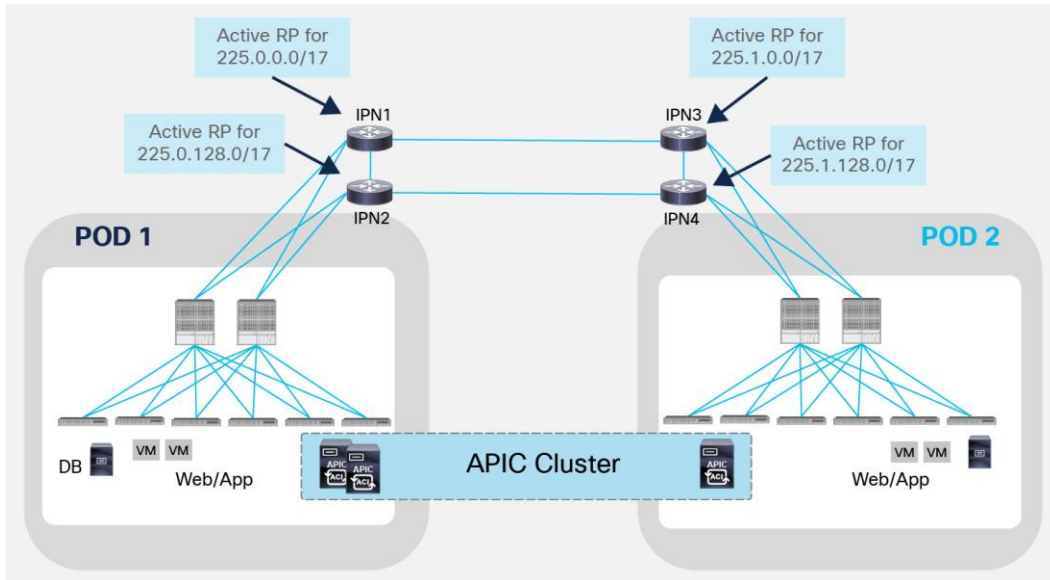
Active RP for 225.0.0.0/17

Active RP for 225.1.0.0/17

Active RP for 225.0.128.0/17

Active RP for 225.1.128.0/17

IPN1

IPN3

IPN2

IPN4

POD 1

POD 2

DB

VM VM

Web/App

APIC ACI

APIC ACI

APIC Cluster

APIC ACI

VM VM

Web/App